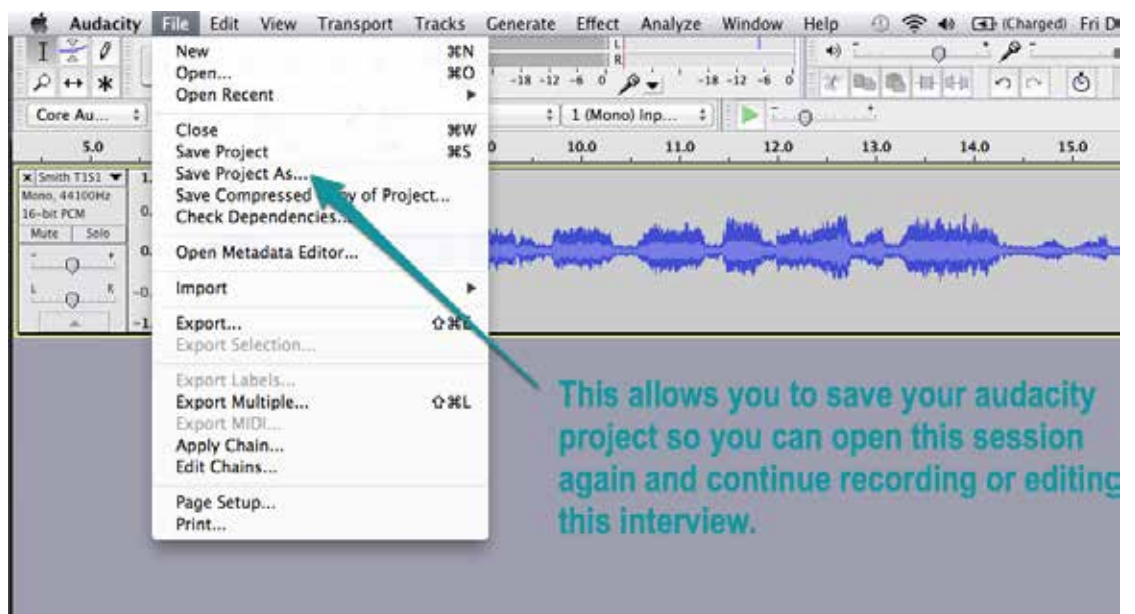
Audacity File Edit View Transport Tracks Generate Effect Analyze Window Help (Charged) Fri D

New ⌘N
Open... ⌘O
Open Recent ▸
Close ⌘W
Save Project ⌘S
Save Project As...
Save Compressed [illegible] y of Project...
Check Dependencies...
Open Metadata Editor...
Import ▸
Export... ⇧⌘E
Export Selection...
Export Labels...
Export Multiple... ⇧⌘L
Export MIDI...
Apply Chain...
Edit Chains...
Page Setup...
Print...

Core Au...
1 (Mono) Inp...
5.0 10.0 11.0 12.0 13.0 14.0 15.0
-18 -12 -6 0 -18 -12 -6 0
L R
Smith T151
Mono, 44100Hz
16-bit PCM
Mute Solo
L R

This allows you to save your audacity project so you can open this session again and continue recording or editing this interview.